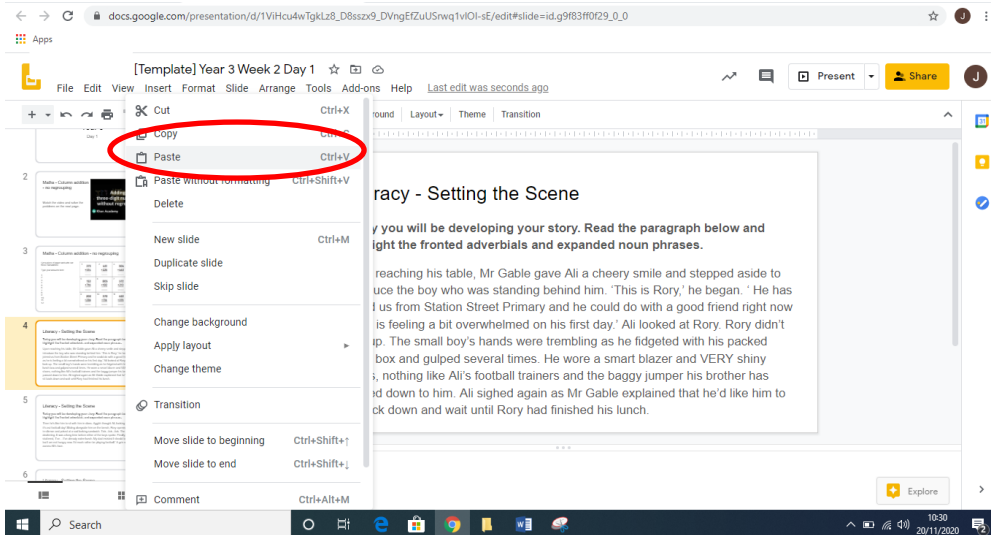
docs.google.com/presentation/d/1ViHcu4wTgkLz8_D8sszx9_DVngEfZuUSrwq1vIOl-sE/edit#slide=id.g9f83ff0f29_0_0

Apps

[Template] Year 3 Week 2 Day 1

File Edit View Insert Format Slide Arrange Tools Add-ons Help Last edit was seconds ago

Present Share J

round Layout Theme Transition

Cut Ctrl+X
Copy Ctrl+C
Paste Ctrl+V
Paste without formatting Ctrl+Shift+V
Delete

New slide Ctrl+M
Duplicate slide
Skip slide

Change background
Apply layout
Change theme

Transition

Move slide to beginning Ctrl+Shift+↑
Move slide to end Ctrl+Shift+↓

Comment Ctrl+Alt+M

2 Maths – Column addition – no regrouping
3 Maths – Column addition – no regrouping
4 Literacy – Setting the Scene
5 Literacy – Setting the Scene
6

racy - Setting the Scene

y you will be developing your story. Read the paragraph below and ight the fronted adverbials and expanded noun phrases.

reaching his table, Mr Gable gave Ali a cheery smile and stepped aside to uce the boy who was standing behind him. 'This is Rory,' he began. ' He has d us from Station Street Primary and he could do with a good friend right now is feeling a bit overwhelmed on his first day.' Ali looked at Rory. Rory didn't up. The small boy's hands were trembling as he fidgeted with his packed box and gulped several times. He wore a smart blazer and VERY shiny s, nothing like Ali's football trainers and the baggy jumper his brother has ed down to him. Ali sighed again as Mr Gable explained that he'd like him to ck down and wait until Rory had finished his lunch.

Explore

Search

10:30
20/11/2020